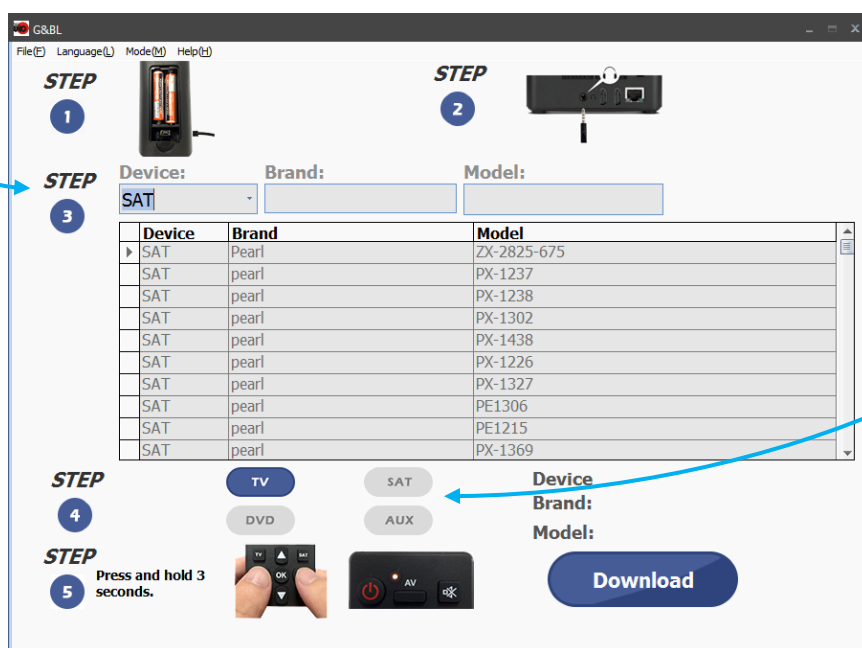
G&BL

File(F) Language(L) Mode(M) Help(H)

STEP 1

STEP 2

STEP 3

Device: SAT

Brand:

Model:

| | Device | Brand | Model |
|---|---|---|---|
| ▸ | SAT | Pearl | ZX-2825-675 |
| | SAT | pearl | PX-1237 |
| | SAT | pearl | PX-1238 |
| | SAT | pearl | PX-1302 |
| | SAT | pearl | PX-1438 |
| | SAT | pearl | PX-1226 |
| | SAT | pearl | PX-1327 |
| | SAT | pearl | PE1306 |
| | SAT | pearl | PE1215 |
| | SAT | pearl | PX-1369 |

STEP 4

TV SAT

DVD AUX

Device

Brand:

Model:

STEP 5

Press and hold 3 seconds.

TV SAT OK

AV

Download